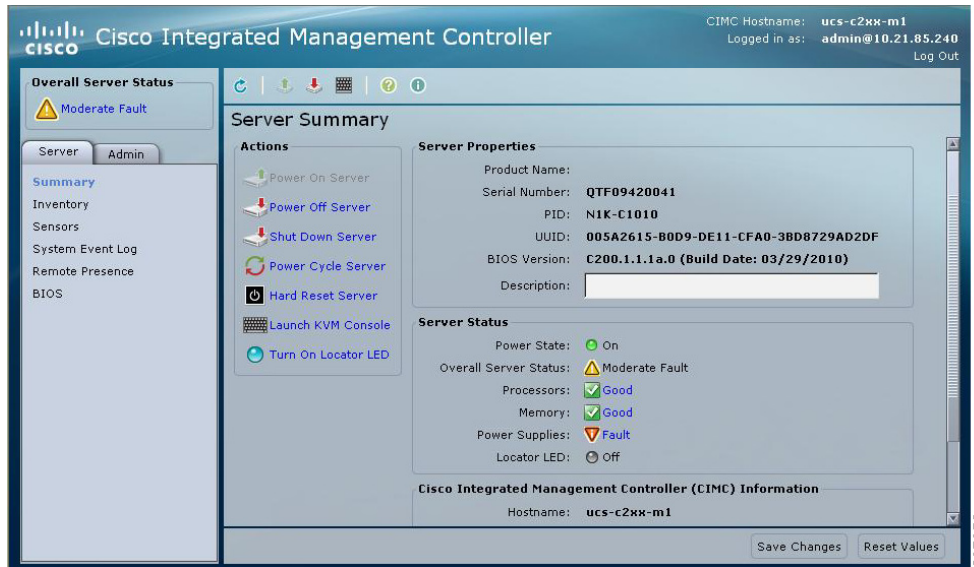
cisco Cisco Integrated Management Controller

CIMC Hostname: ucs-c2xx-m1
Logged in as: admin@10.21.85.240
Log Out

Overall Server Status
Moderate Fault

Server Admin

Summary
Inventory
Sensors
System Event Log
Remote Presence
BIOS

Server Summary

Actions
Power On Server
Power Off Server
Shut Down Server
Power Cycle Server
Hard Reset Server
Launch KVM Console
Turn On Locator LED

Server Properties
Product Name:
Serial Number: QTF09420041
PID: N1K-C1010
UUID: 005A2615-B0D9-DE11-CFA0-3BD8729AD2DF
BIOS Version: C200.1.1.1a.0 (Build Date: 03/29/2010)
Description:

Server Status
Power State: On
Overall Server Status: Moderate Fault
Processors: Good
Memory: Good
Power Supplies: Fault
Locator LED: Off

Cisco Integrated Management Controller (CIMC) Information
Hostname: ucs-c2xx-m1

Save Changes Reset Values